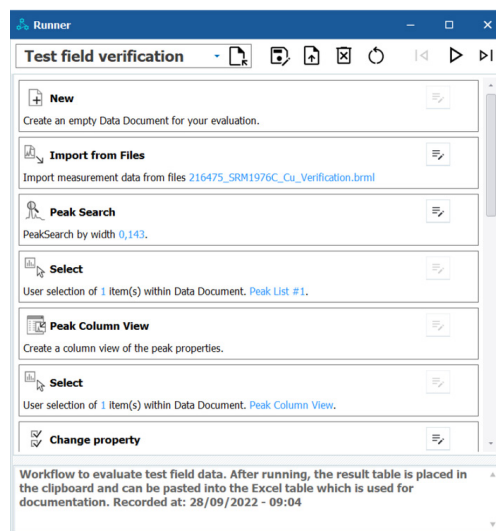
Runner

Test field verification

New

Create an empty Data Document for your evaluation.

Import from Files

Import measurement data from files 216475_SRM1976C_Cu_Verification.brml

Peak Search

PeakSearch by width 0,143.

Select

User selection of 1 item(s) within Data Document. Peak List #1.

Peak Column View

Create a column view of the peak properties.

Select

User selection of 1 item(s) within Data Document. Peak Column View.

Change property

Workflow to evaluate test field data. After running, the result table is placed in the clipboard and can be pasted into the Excel table which is used for documentation. Recorded at: 28/09/2022 - 09:04